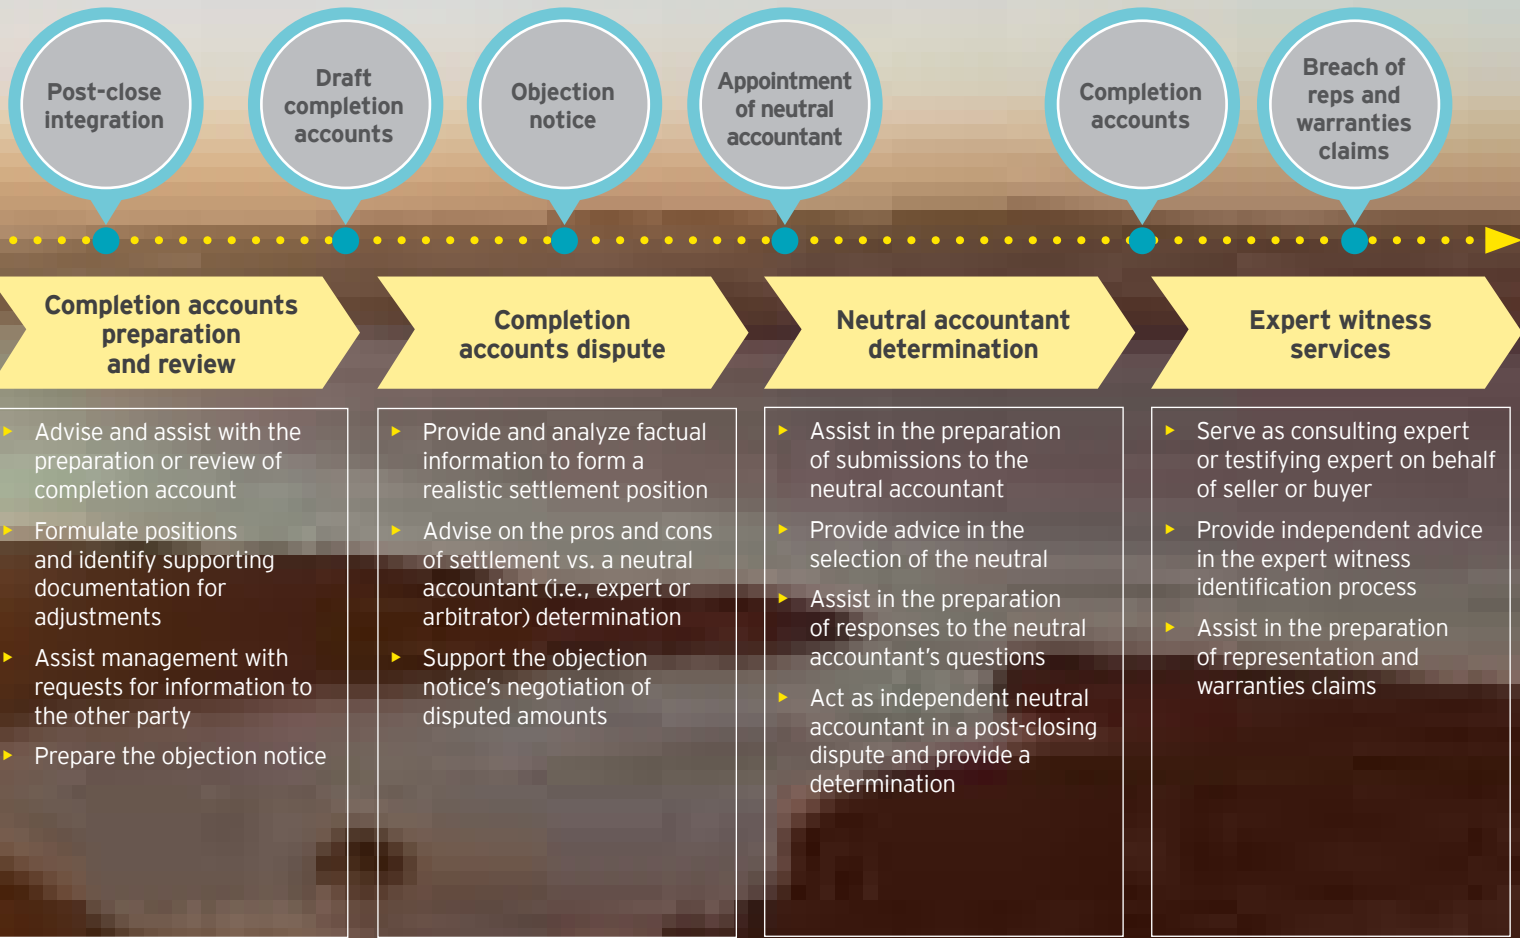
Post-close integration

Draft completion accounts

Objection notice

Appointment of neutral accountant

Completion accounts

Breach of reps and warranties claims

Completion accounts preparation and review

Completion accounts dispute

Neutral accountant determination

Expert witness services

- Advise and assist with the preparation or review of completion account
- Formulate positions and identify supporting documentation for adjustments
- Assist management with requests for information to the other party
- Prepare the objection notice

- Provide and analyze factual information to form a realistic settlement position
- Advise on the pros and cons of settlement vs. a neutral accountant (i.e., expert or arbitrator) determination
- Support the objection notice's negotiation of disputed amounts

- Assist in the preparation of submissions to the neutral accountant
- Provide advice in the selection of the neutral
- Assist in the preparation of responses to the neutral accountant's questions
- Act as independent neutral accountant in a post-closing dispute and provide a determination

- Serve as consulting expert or testifying expert on behalf of seller or buyer
- Provide independent advice in the expert witness identification process
- Assist in the preparation of representation and warranties claims